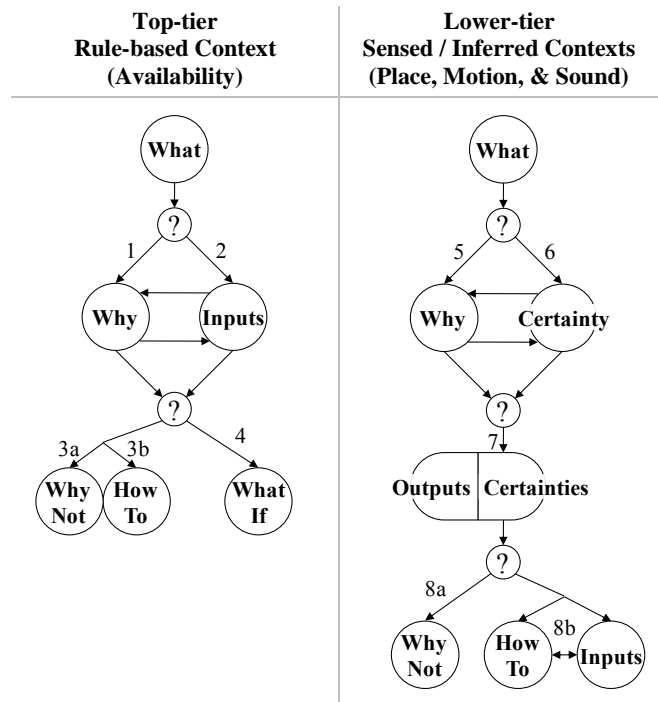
Top-tier
Rule-based Context
(Availability)

What
?
1
2
Why
Inputs
?
3a
3b
4
Why Not
How To
What If

Lower-tier
Sensed / Inferred Contexts
(Place, Motion, & Sound)

What
?
5
6
Why
Certainty
?
7
Outputs
Certainties
?
8a
8b
Why Not
How To
Inputs